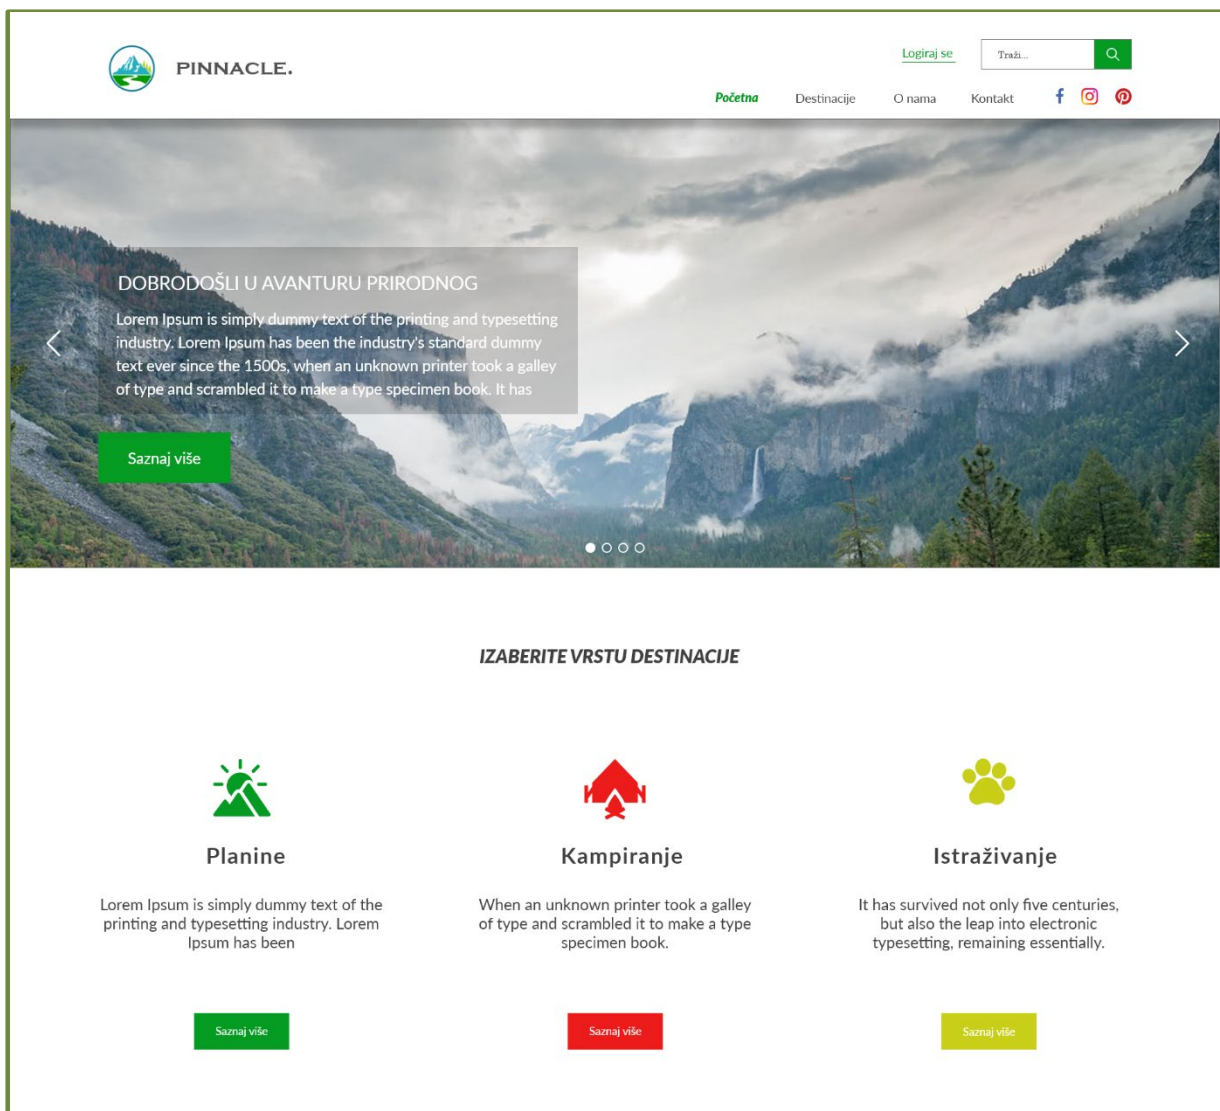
PINNACLE.

Logiraj se

Traži...

Početna Destinacije O nama Kontakt

DOBRODOŠLI U AVANTURU PRIRODNOG

Lorem Ipsum is simply dummy text of the printing and typesetting industry. Lorem Ipsum has been the industry's standard dummy text ever since the 1500s, when an unknown printer took a galley of type and scrambled it to make a type specimen book. It has

Saznaj više

IZABERITE VRSTU DESTINACIJE

Planine

Lorem Ipsum is simply dummy text of the printing and typesetting industry. Lorem Ipsum has been

Saznaj više

Kampiranje

When an unknown printer took a galley of type and scrambled it to make a type specimen book.

Saznaj više

Istraživanje

It has survived not only five centuries, but also the leap into electronic typesetting, remaining essentially.

Saznaj više